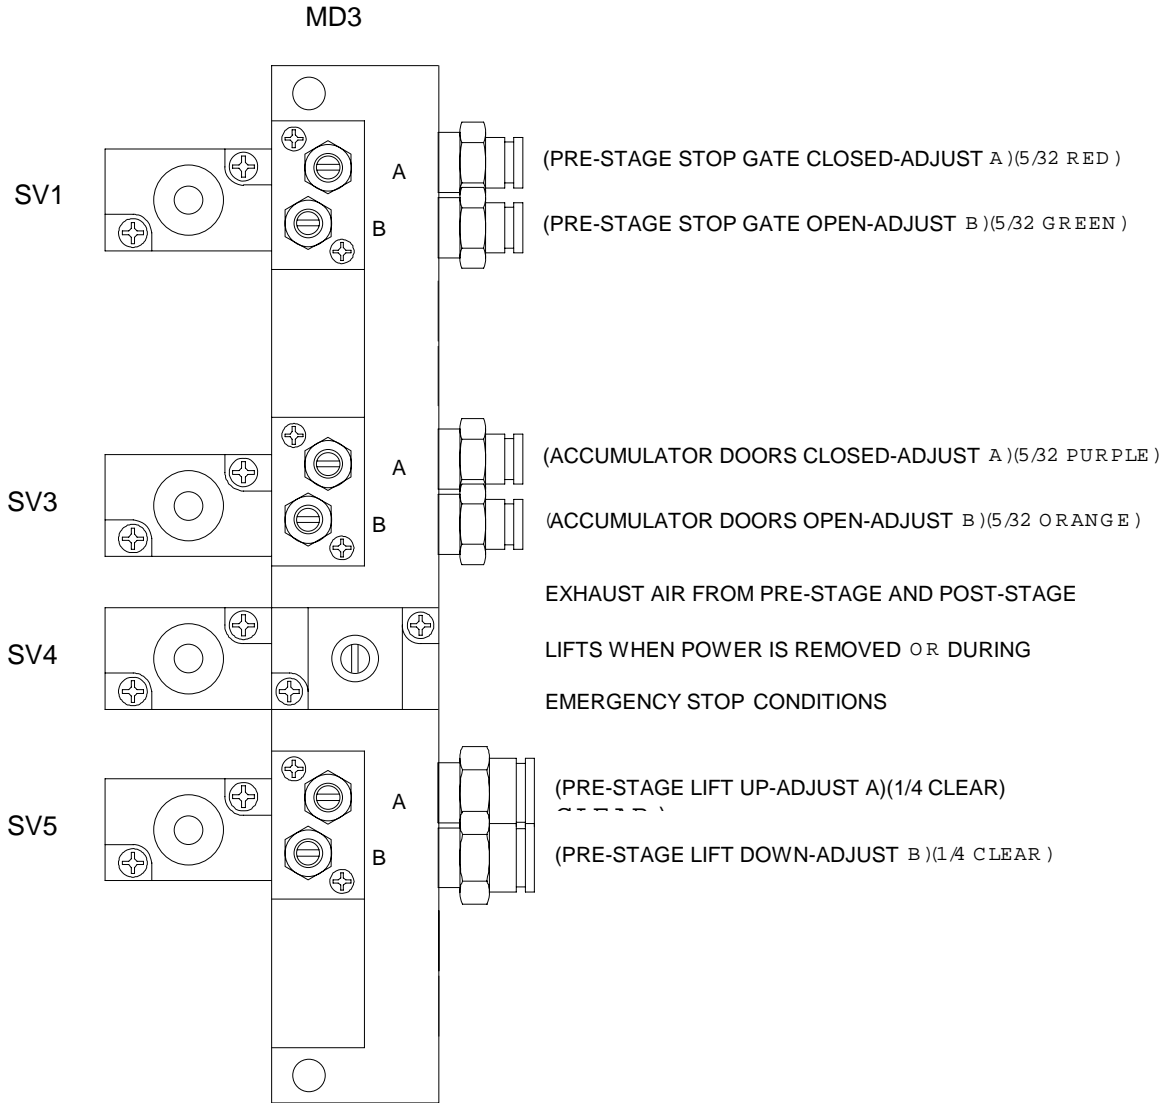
MD3

SV1

A

B

(PRE-STAGE STOP GATE CLOSED-ADJUST A)(5/32 RED)

(PRE-STAGE STOP GATE OPEN-ADJUST B)(5/32 GREEN)

SV3

A

B

(ACCUMULATOR DOORS CLOSED-ADJUST A)(5/32 PURPLE)

(ACCUMULATOR DOORS OPEN-ADJUST B)(5/32 ORANGE)

SV4

EXHAUST AIR FROM PRE-STAGE AND POST-STAGE

LIFTS WHEN POWER IS REMOVED OR DURING

EMERGENCY STOP CONDITIONS

SV5

A

B

(PRE-STAGE LIFT UP-ADJUST A)(1/4 CLEAR)

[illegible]

(PRE-STAGE LIFT DOWN-ADJUST B)(1/4 CLEAR)